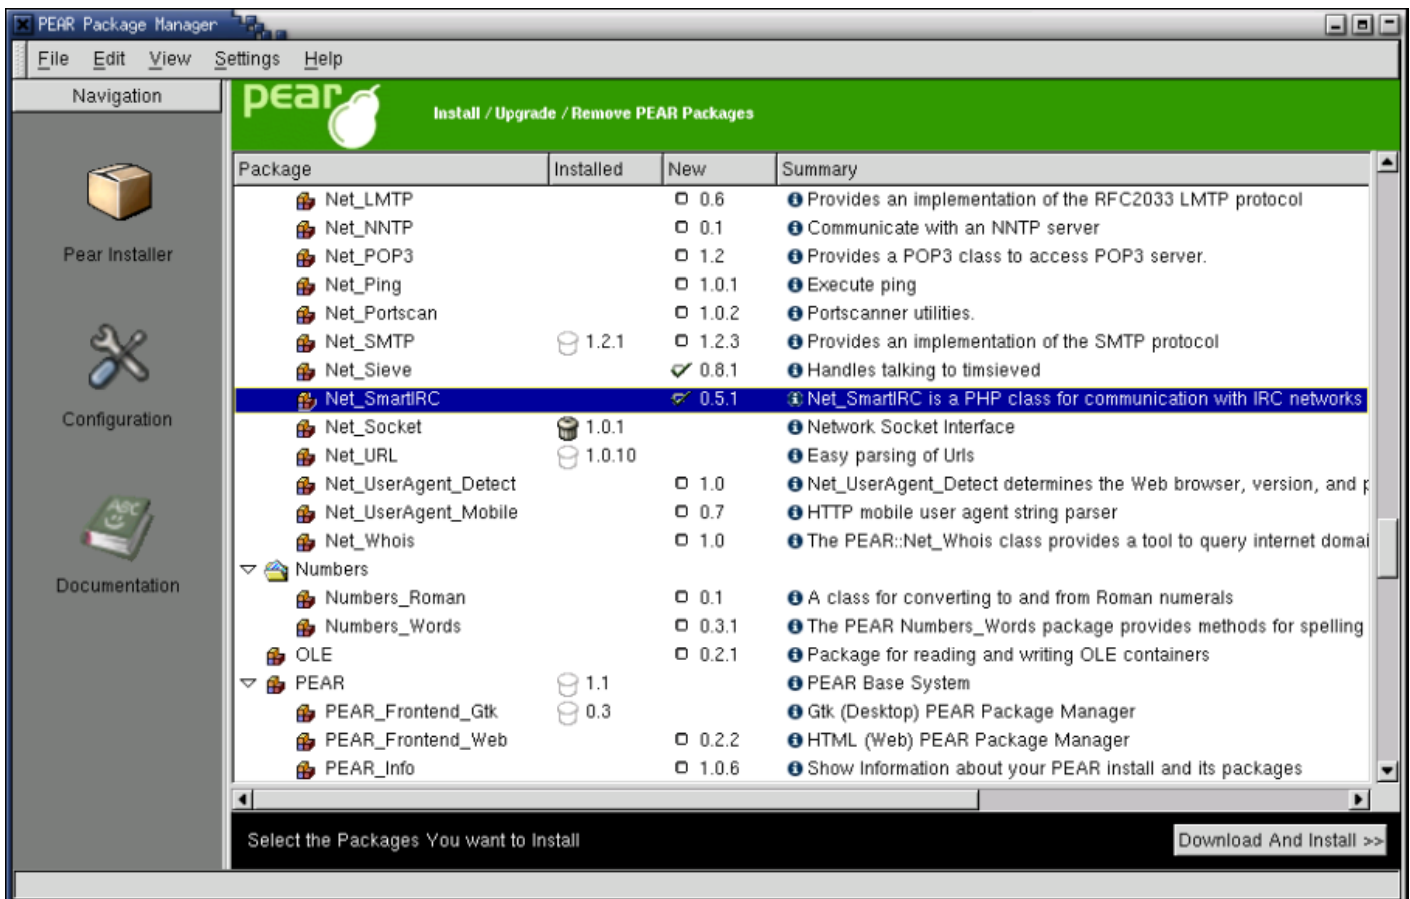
PEAR Package Manager

File Edit View Settings Help

Navigation

Pear Installer

Configuration

Documentation

pear

Install / Upgrade / Remove PEAR Packages

| Package | Installed | New | Summary |
|---|---|---|---|
| Net_LMTP | | 0.6 | Provides an implementation of the RFC2033 LMTP protocol |
| Net_NNTP | | 0.1 | Communicate with an NNTP server |
| Net_POP3 | | 1.2 | Provides a POP3 class to access POP3 server. |
| Net_Ping | | 1.0.1 | Execute ping |
| Net_Portscan | | 1.0.2 | Portscanner utilities. |
| Net_SMTP | 1.2.1 | 1.2.3 | Provides an implementation of the SMTP protocol |
| Net_Sieve | | 0.8.1 | Handles talking to timsieved |
| Net_SmartIRC | | 0.5.1 | Net_SmartIRC is a PHP class for communication with IRC networks |
| Net_Socket | 1.0.1 | | Network Socket Interface |
| Net_URL | 1.0.10 | | Easy parsing of Urls |
| Net_UserAgent_Detect | | 1.0 | Net_UserAgent_Detect determines the Web browser, version, and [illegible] |
| Net_UserAgent_Mobile | | 0.7 | HTTP mobile user agent string parser |
| Net_Whois | | 1.0 | The PEAR::Net_Whois class provides a tool to query internet domai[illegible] |
| Numbers | | | |
| Numbers_Roman | | 0.1 | A class for converting to and from Roman numerals |
| Numbers_Words | | 0.3.1 | The PEAR Numbers_Words package provides methods for spelling |
| OLE | | 0.2.1 | Package for reading and writing OLE containers |
| PEAR | 1.1 | | PEAR Base System |
| PEAR_Frontend_Gtk | 0.3 | | Gtk (Desktop) PEAR Package Manager |
| PEAR_Frontend_Web | | 0.2.2 | HTML (Web) PEAR Package Manager |
| PEAR_Info | | 1.0.6 | Show Information about your PEAR install and its packages |

Select the Packages You want to Install

Download And Install >>